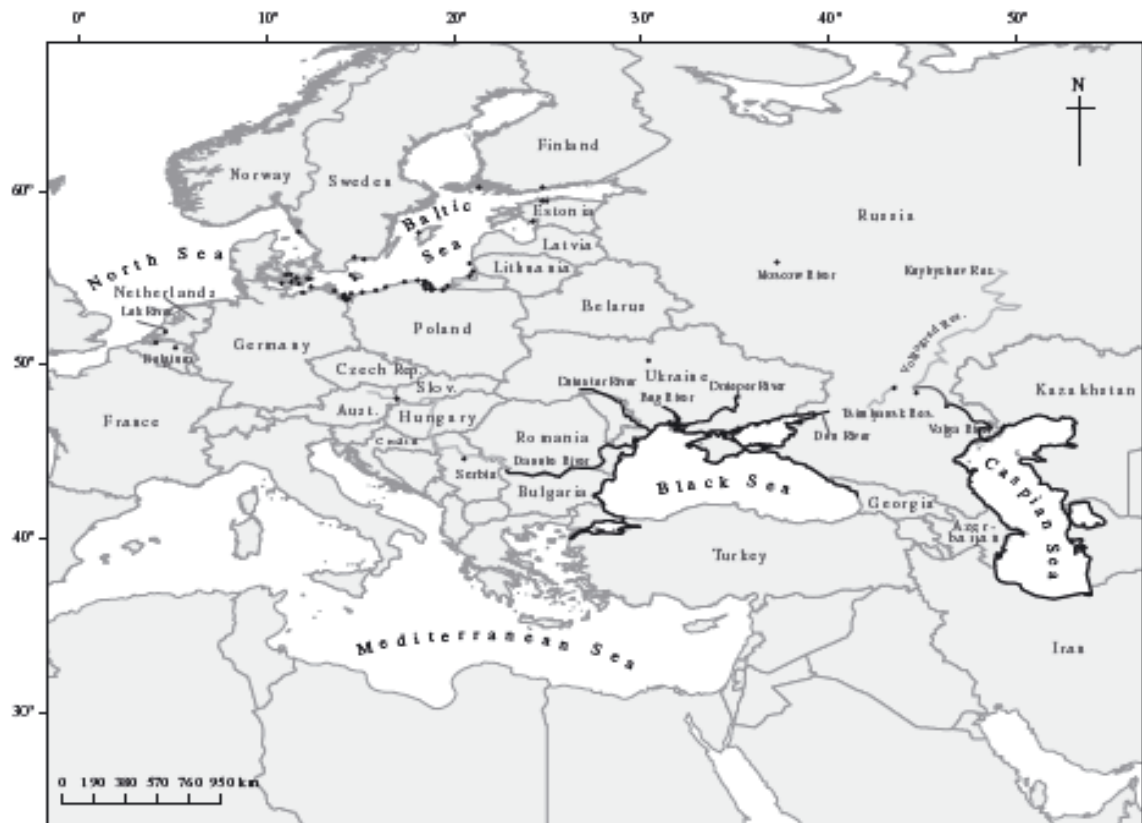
0° 10° 20° 30° 40° 50°

N

60°

50°

40°

30°

Finland

Norway

Sweden

Baltic Sea

Estonia

Russia

Latvia

North Sea

Lithuania

Moscow River

Kuybyshev Res.

Netherlands

Belarus

Lek River

Poland

Belgium

Germany

Volgograd Res.

Czech Rep.

Ukraine

Slov.

Dniester River

Dnieper River

Kazakhstan

Bug River

France

Aust.

Hungary

Tsimlyansk Res.

Don River

Volga River

Croatia

Romania

Danube River

Serbia

Black Sea

Caspian Sea

Bulgaria

Georgia

Azerbaijan

Turkey

Mediterranean Sea

Iran

0 190 380 570 760 950 km